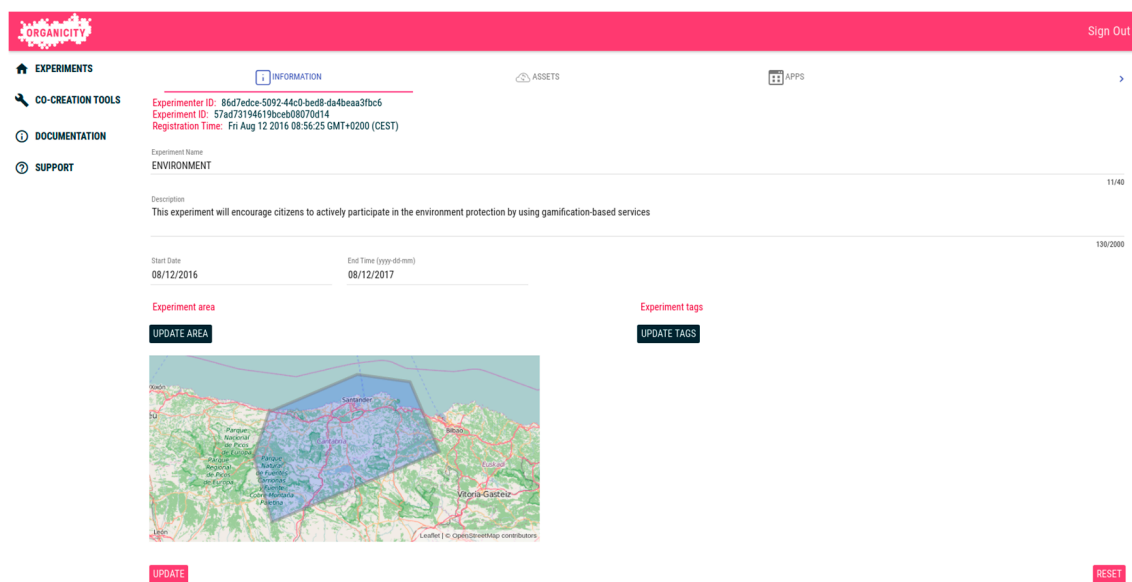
ORGANICITY

Sign Out

EXPERIMENTS
CO-CREATION TOOLS
DOCUMENTATION
SUPPORT

INFORMATION
ASSETS
APPS

Experimenter ID: 86d7edce-5092-44c0-bed8-da4beaa3fbc6
Experiment ID: 57ad73194619bceb08070d14
Registration Time: Fri Aug 12 2016 08:56:25 GMT+0200 (CEST)

Experiment Name
ENVIRONMENT
11/40

Description
This experiment will encourage citizens to actively participate in the environment protection by using gamification-based services
130/2000

Start Date
08/12/2016

End Time (yyyy-dd-mm)
08/12/2017

Experiment area
UPDATE AREA

Experiment tags
UPDATE TAGS

Xixón
Santander
Bilbao
Cantabria
Parque Nacional de Picos de Europa
Parque Regional de Picos de Europa
Parque Natural de Fuentes Carrionas y Fuente Cobre-Montaña Palentina
Euskadi
Vitoria-Gasteiz
León
Leaflet | © OpenStreetMap contributors

UPDATE
RESET